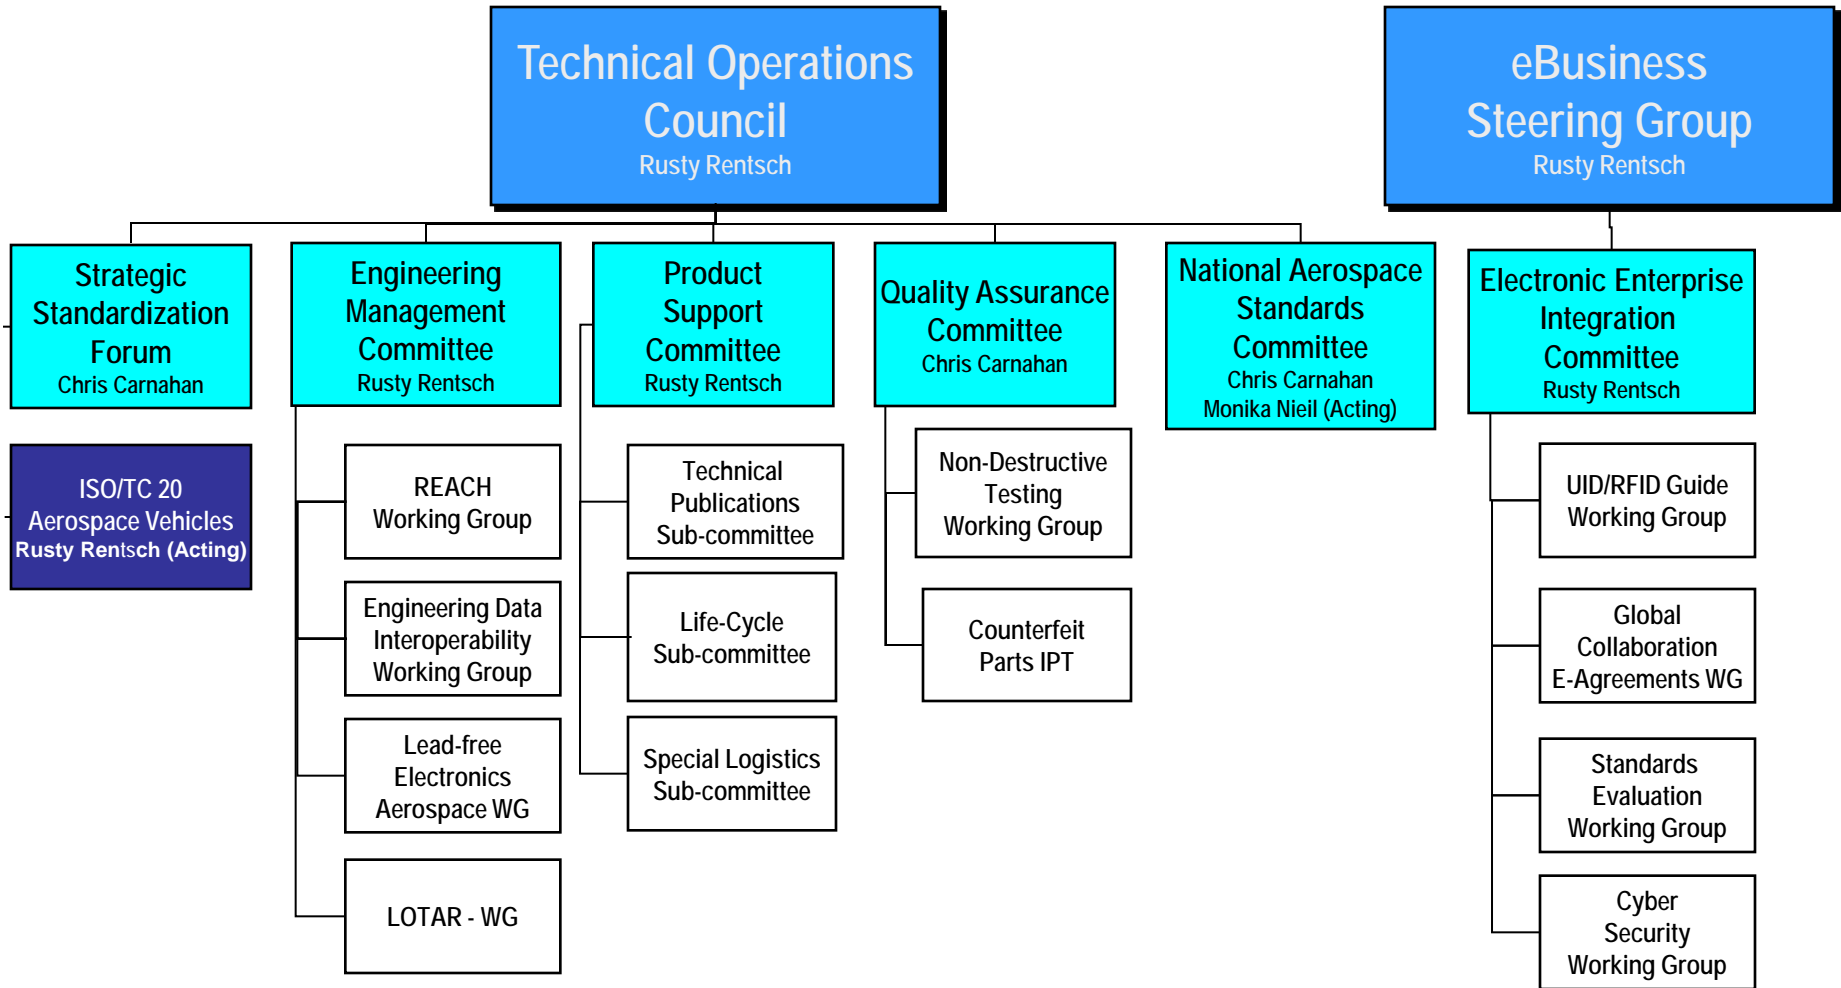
Technical Operations Council
Rusty Rentsch

eBusiness Steering Group
Rusty Rentsch

Strategic Standardization Forum
Chris Carnahan

Engineering Management Committee
Rusty Rentsch

Product Support Committee
Rusty Rentsch

Quality Assurance Committee
Chris Carnahan

National Aerospace Standards Committee
Chris Carnahan
Monika Nieil (Acting)

Electronic Enterprise Integration Committee
Rusty Rentsch

ISO/TC 20
Aerospace Vehicles
Rusty Rentsch (Acting)

REACH Working Group

Engineering Data Interoperability Working Group

Lead-free Electronics Aerospace WG

LOTAR - WG

Technical Publications Sub-committee

Life-Cycle Sub-committee

Special Logistics Sub-committee

Non-Destructive Testing Working Group

Counterfeit Parts IPT

UID/RFID Guide Working Group

Global Collaboration E-Agreements WG

Standards Evaluation Working Group

Cyber Security Working Group